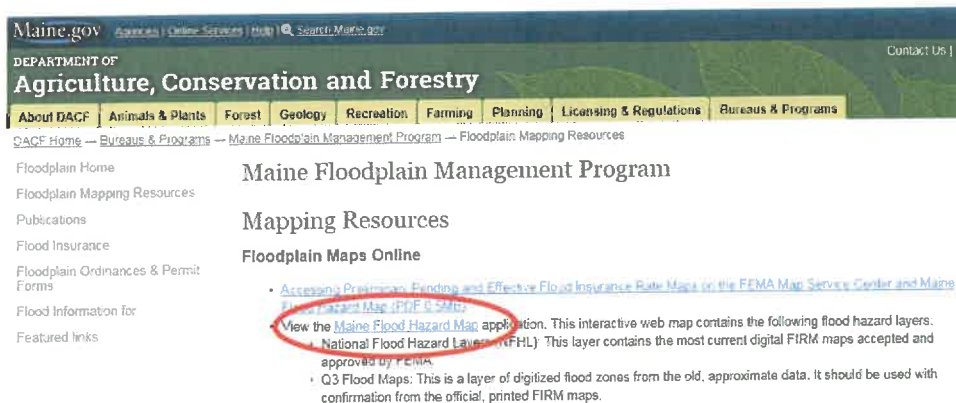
Maine.gov Agencies | Online Services | Help | Search Maine.gov

Contact Us |

DEPARTMENT OF
Agriculture, Conservation and Forestry

About DACF | Animals & Plants | Forest | Geology | Recreation | Farming | Planning | Licensing & Regulations | Bureaus & Programs

DACF Home — Bureaus & Programs — Maine Floodplain Management Program — Floodplain Mapping Resources

Floodplain Home
Floodplain Mapping Resources
Publications
Flood Insurance
Floodplain Ordinances & Permit Forms
Flood Information for
Featured links

Maine Floodplain Management Program

Mapping Resources

Floodplain Maps Online

• Accessing Preliminary, Pending and Effective Flood Insurance Rate Maps on the FEMA Map Service Center and Maine Flood Hazard Map (PDF 0.5MB)
• View the Maine Flood Hazard Map application. This interactive web map contains the following flood hazard layers.
 ▸ National Flood Hazard Layer (NFHL): This layer contains the most current digital FIRM maps accepted and approved by FEMA.
 ▸ Q3 Flood Maps: This is a layer of digitized flood zones from the old, approximate data. It should be used with confirmation from the official, printed FIRM maps.